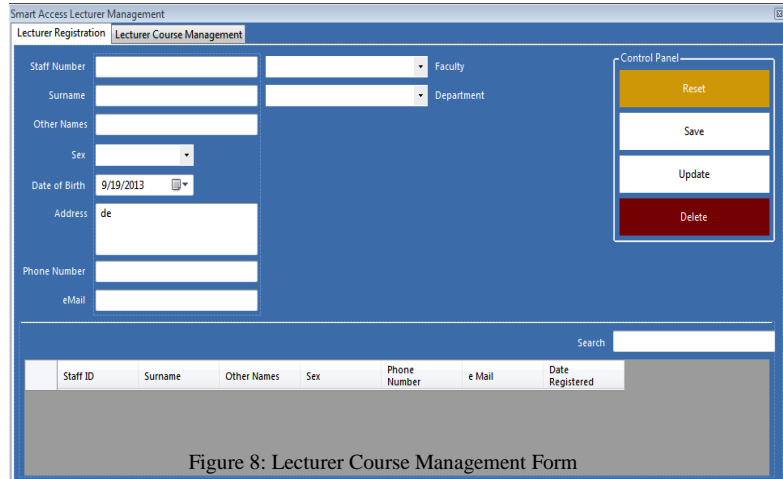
Smart Access Lecturer Management

Lecturer Registration | Lecturer Course Management

Staff Number
Faculty
Surname
Department
Other Names
Sex
Date of Birth 9/19/2013
Address de
Phone Number
eMail

Control Panel
Reset
Save
Update
Delete

Search

| | Staff ID | Surname | Other Names | Sex | Phone Number | e Mail | Date Registered |
|---|---|---|---|---|---|---|---|

Figure 8: Lecturer Course Management Form